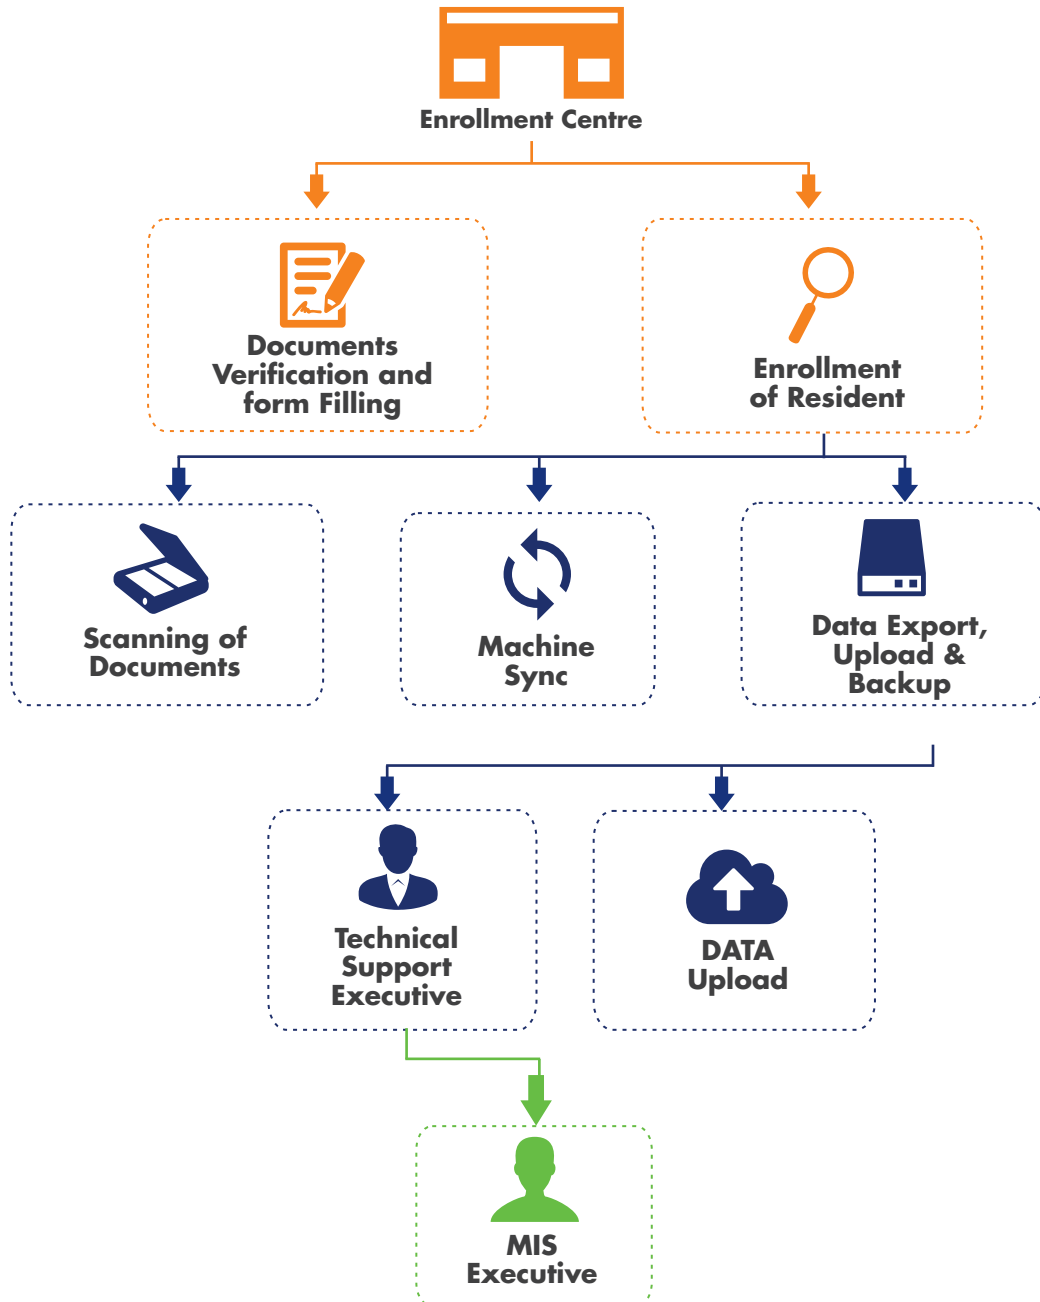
Enrollment Centre

Documents Verification and form Filling

Enrollment of Resident

Scanning of Documents

Machine Sync

Data Export, Upload & Backup

Technical Support Executive

DATA Upload

MIS Executive